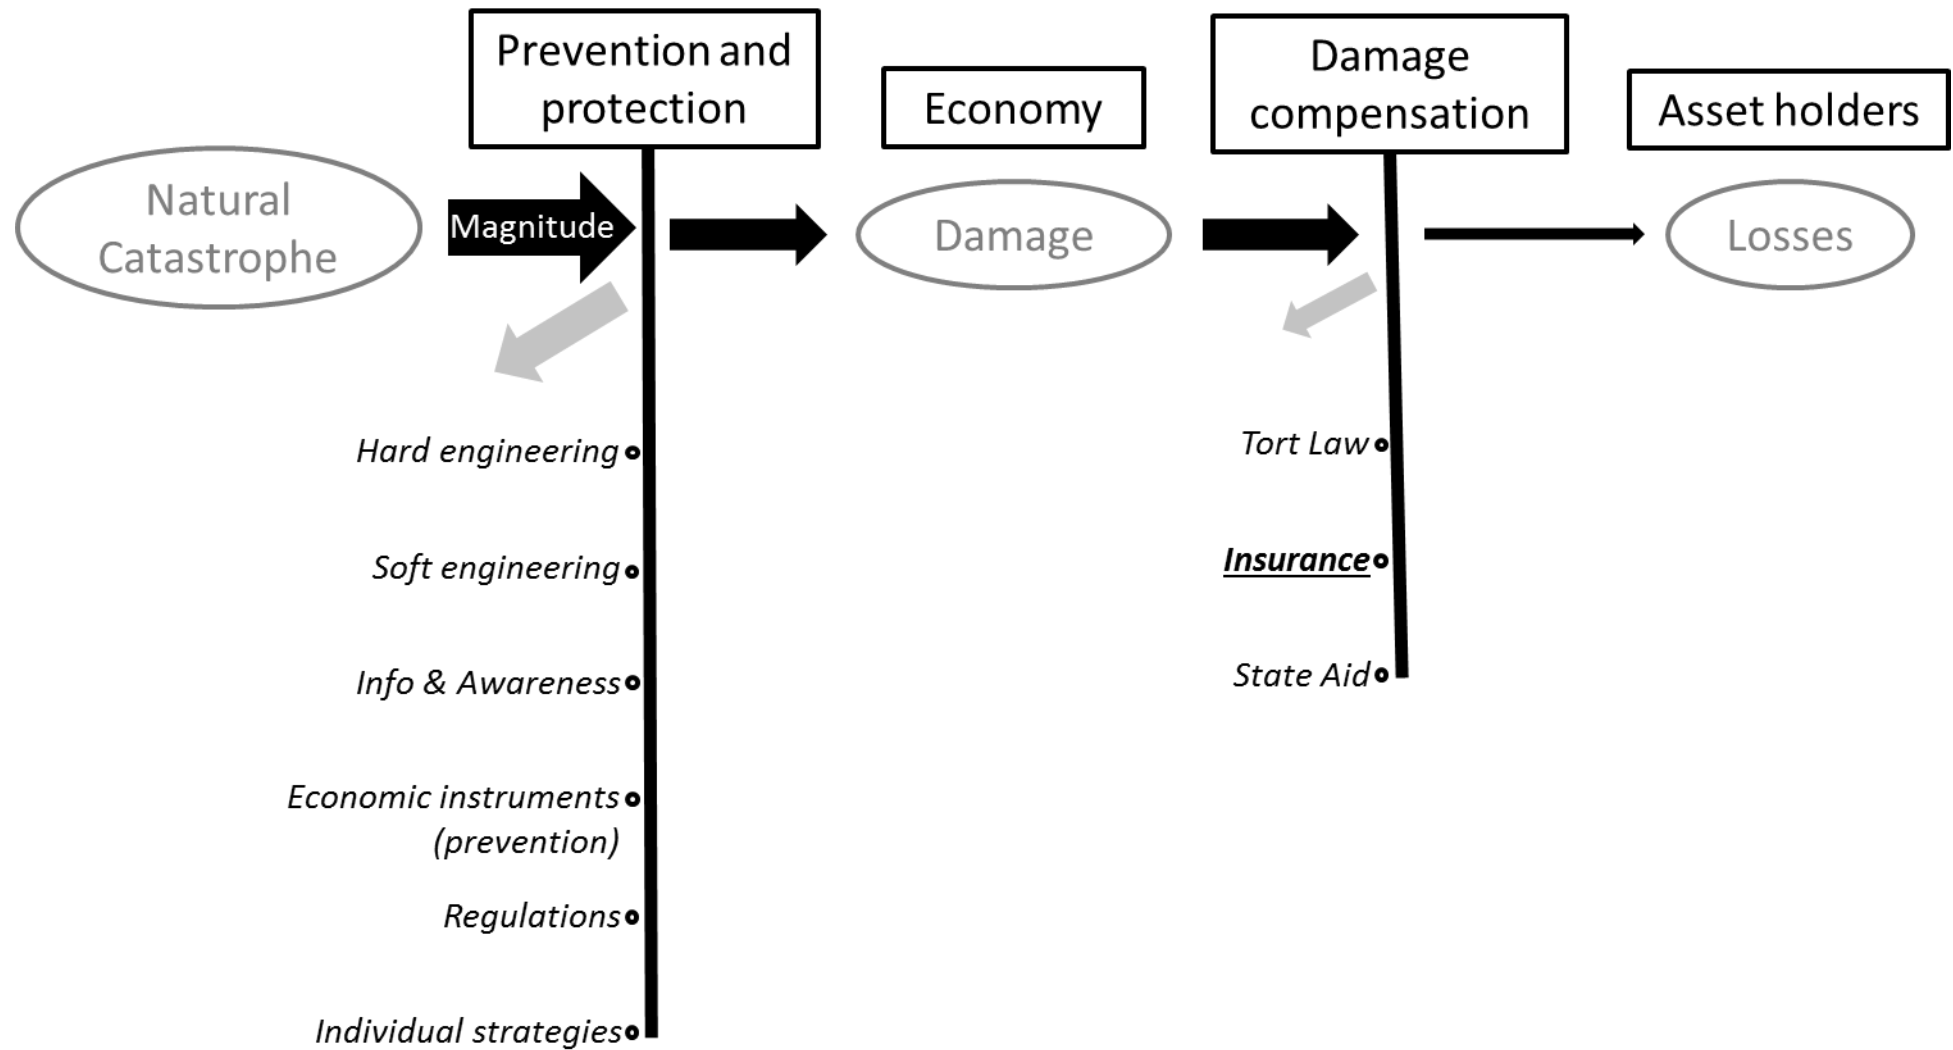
Prevention and protection

Economy

Damage compensation

Asset holders

Natural Catastrophe

Magnitude

Damage

Losses

Hard engineering

Soft engineering

Info & Awareness

Economic instruments (prevention)

Regulations

Individual strategies

Tort Law

Insurance

State Aid